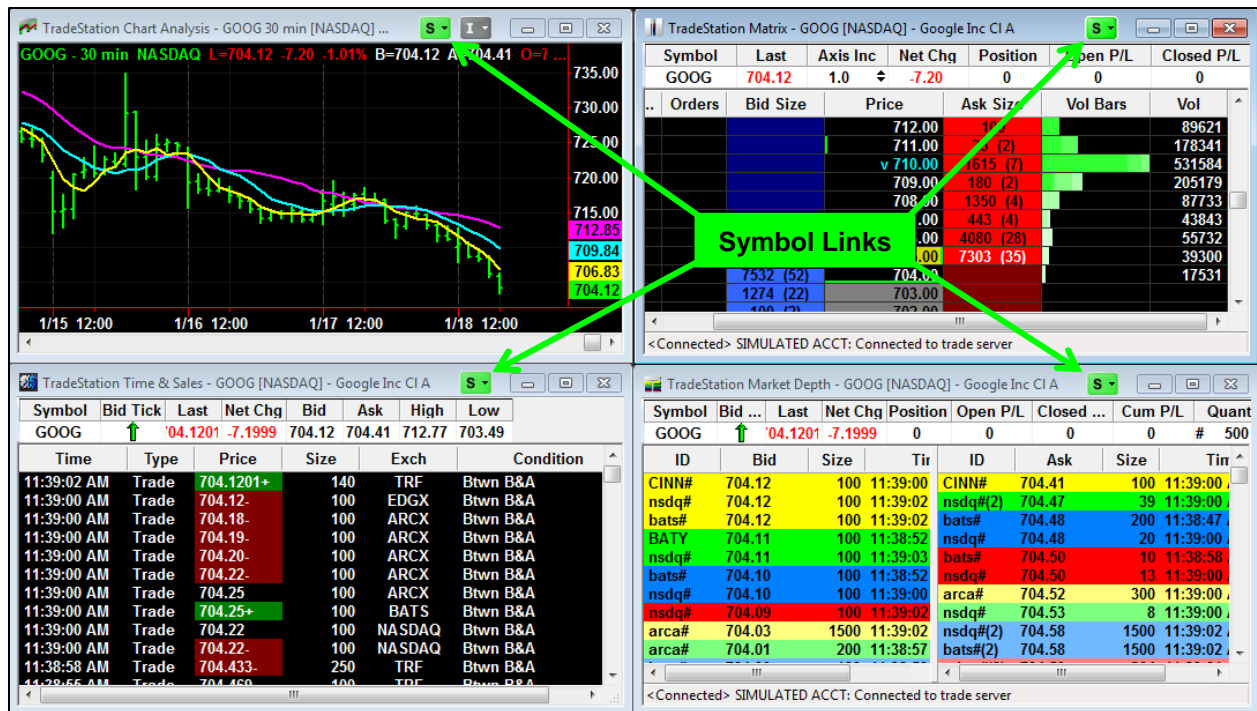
TradeStation Chart Analysis - GOOG 30 min [NASDAQ] ... S I

GOOG - 30 min NASDAQ L=704.12 -7.20 -1.01% B=704.12 A=704.41 O=7

735.00
730.00
725.00
720.00
715.00
712.85
709.84
706.83
704.12

1/15 12:00 1/16 12:00 1/17 12:00 1/18 12:00

TradeStation Matrix - GOOG [NASDAQ] - Google Inc Cl A S

| Symbol | Last | Axis Inc | Net Chg | Position | Open P/L | Closed P/L |
|---|---|---|---|---|---|---|
| GOOG | 704.12 | 1.0 | -7.20 | 0 | 0 | 0 |

| Orders | Bid Size | Price | Ask Size | Vol Bars | Vol |
|---|---|---|---|---|---|
| | | 712.00 | 100 | | 89621 |
| | | 711.00 | 3 (2) | | 178341 |
| | | v 710.00 | 1615 (7) | | 531584 |
| | | 709.00 | 180 (2) | | 205179 |
| | | 708 | 1350 (4) | | 87733 |
| | | .00 | 443 (4) | | 43843 |
| | | .00 | 4080 (28) | | 55732 |
| | | .00 | 7303 (35) | | 39300 |
| | 7532 (52) | 704.00 | | | 17531 |
| | 1274 (22) | 703.00 | | | |
| | 100 (2) | 702.00 | | | |

Symbol Links

<Connected> SIMULATED ACCT: Connected to trade server

TradeStation Time & Sales - GOOG [NASDAQ] - Google Inc Cl A S

| Symbol | Bid Tick | Last | Net Chg | Bid | Ask | High | Low |
|---|---|---|---|---|---|---|---|
| GOOG | ↑ | 704.1201 | -7.1999 | 704.12 | 704.41 | 712.77 | 703.49 |

| Time | Type | Price | Size | Exch | Condition |
|---|---|---|---|---|---|
| 11:39:02 AM | Trade | 704.1201+ | 140 | TRF | Btwn B&A |
| 11:39:00 AM | Trade | 704.12- | 100 | EDGX | Btwn B&A |
| 11:39:00 AM | Trade | 704.18- | 100 | ARCX | Btwn B&A |
| 11:39:00 AM | Trade | 704.19- | 100 | ARCX | Btwn B&A |
| 11:39:00 AM | Trade | 704.20- | 100 | ARCX | Btwn B&A |
| 11:39:00 AM | Trade | 704.22- | 100 | ARCX | Btwn B&A |
| 11:39:00 AM | Trade | 704.25 | 100 | ARCX | Btwn B&A |
| 11:39:00 AM | Trade | 704.25+ | 100 | BATS | Btwn B&A |
| 11:39:00 AM | Trade | 704.22 | 100 | NASDAQ | Btwn B&A |
| 11:39:00 AM | Trade | 704.22- | 100 | NASDAQ | Btwn B&A |
| 11:38:58 AM | Trade | 704.433- | 250 | TRF | Btwn B&A |

TradeStation Market Depth - GOOG [NASDAQ] - Google Inc Cl A S

| Symbol | Bid ... | Last | Net Chg | Position | Open P/L | Closed ... | Cum P/L | Quant |
|---|---|---|---|---|---|---|---|---|
| GOOG | ↑ | 704.1201 | -7.1999 | 0 | 0 | 0 | 0 | # 500 |

| ID | Bid | Size | Tir |
|---|---|---|---|
| CINN# | 704.12 | 100 | 11:39:00 |
| nsdq# | 704.12 | 100 | 11:39:02 |
| bats# | 704.12 | 100 | 11:39:02 |
| BATY | 704.11 | 100 | 11:38:52 |
| nsdq# | 704.11 | 100 | 11:39:03 |
| bats# | 704.10 | 100 | 11:38:52 |
| nsdq# | 704.10 | 100 | 11:39:00 |
| nsdq# | 704.09 | 100 | 11:39:02 |
| arca# | 704.03 | 1500 | 11:39:02 |
| arca# | 704.01 | 200 | 11:38:57 |

| ID | Ask | Size | Tim |
|---|---|---|---|
| CINN# | 704.41 | 100 | 11:39:00 |
| nsdq#(2) | 704.47 | 39 | 11:39:00 |
| bats# | 704.48 | 200 | 11:38:47 |
| nsdq# | 704.48 | 20 | 11:39:00 |
| bats# | 704.50 | 10 | 11:38:58 |
| nsdq# | 704.50 | 13 | 11:39:00 |
| arca# | 704.52 | 300 | 11:39:00 |
| nsdq# | 704.53 | 8 | 11:39:00 |
| nsdq#(2) | 704.58 | 1500 | 11:39:02 |
| bats#(2) | 704.58 | 1500 | 11:39:02 |

<Connected> SIMULATED ACCT: Connected to trade server